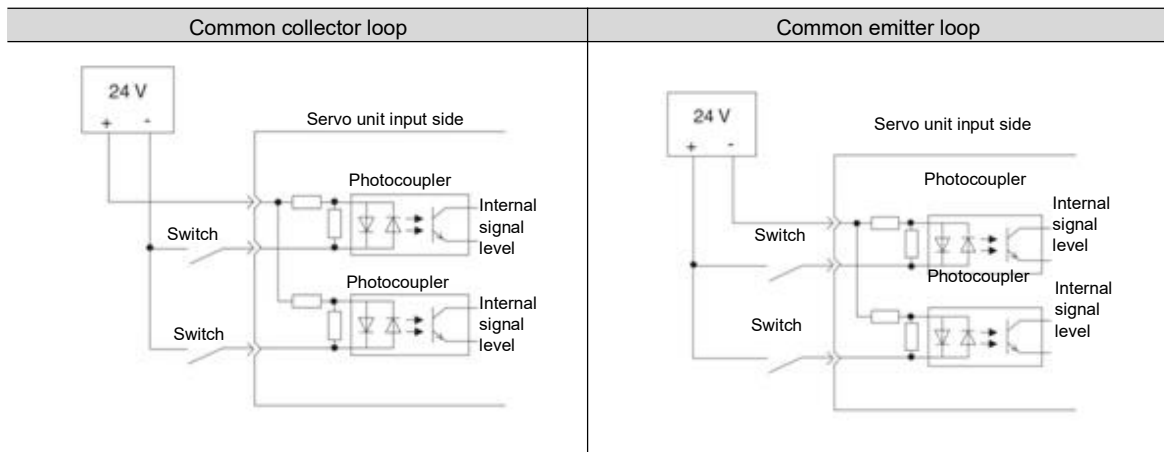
| Common collector loop | Common emitter loop |
|---|---|
| 24 V<br>+ -<br>Servo unit input side<br>Photocoupler<br>Internal signal level<br>Switch<br>Photocoupler<br>Internal signal level<br>Switch | 24 V<br>+ -<br>Servo unit input side<br>Photocoupler<br>Internal signal level<br>Switch<br>Photocoupler<br>Internal signal level<br>Switch |